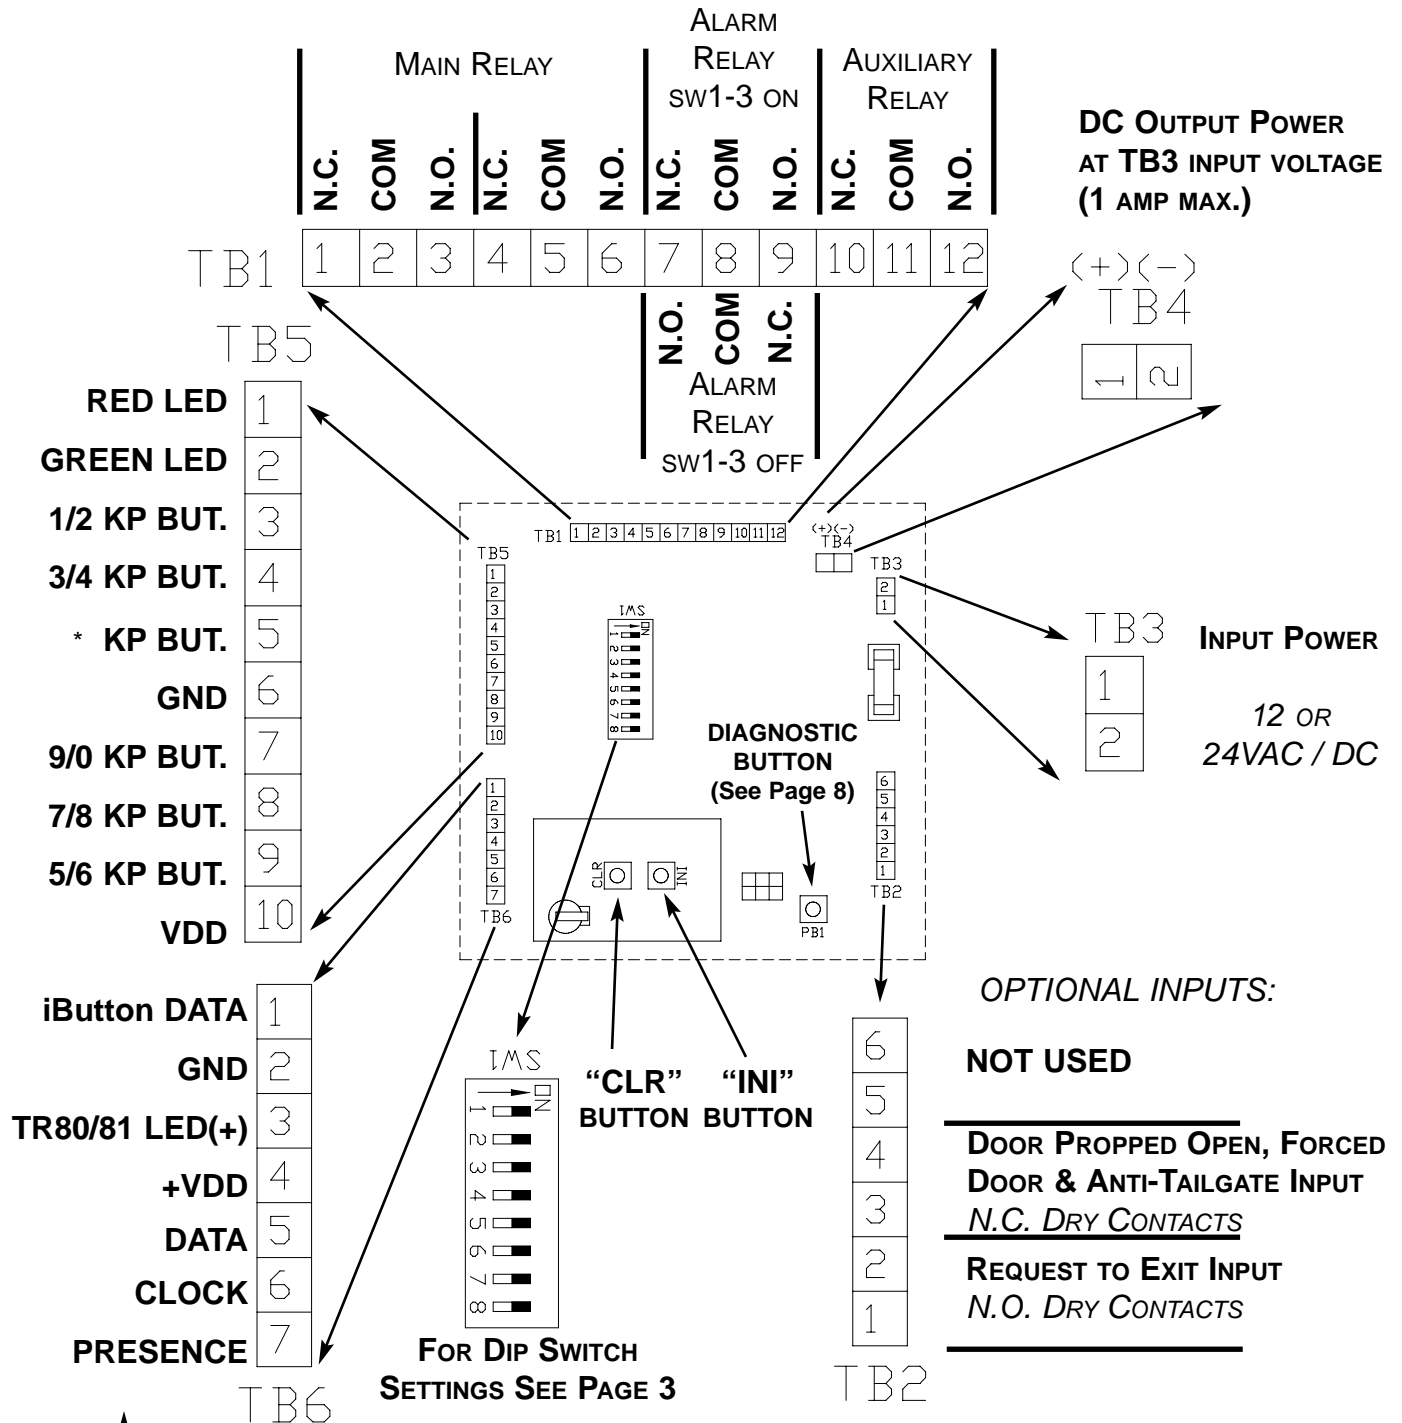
MAIN RELAY

ALARM RELAY SW1-3 ON

AUXILIARY RELAY

N.C. COM N.O. N.C. COM N.O. N.C. COM N.O. N.C. COM N.O.

TB1 1 2 3 4 5 6 7 8 9 10 11 12

N.O. COM N.C.

ALARM RELAY SW1-3 OFF

DC OUTPUT POWER AT TB3 INPUT VOLTAGE (1 AMP MAX.)

(+)(-)
TB4
1 2

TB5

RED LED 1
GREEN LED 2
1/2 KP BUT. 3
3/4 KP BUT. 4
* KP BUT. 5
GND 6
9/0 KP BUT. 7
7/8 KP BUT. 8
5/6 KP BUT. 9
VDD 10

TB1 1 2 3 4 5 6 7 8 9 10 11 12
(+)(-) TB4
TB5 1 2 3 4 5 6 7 8 9 10
TB3 2 1
IMS ON 1 2 3 4 5 6 7 8
DIAGNOSTIC BUTTON (See Page 8)
1 2 3 4 5 6 7 TB6
CLR INI
PB1
6 5 4 3 2 1 TB2

TB3
1
2

INPUT POWER

12 OR 24VAC / DC

iButton DATA 1
GND 2
TR80/81 LED(+) 3
+VDD 4
DATA 5
CLOCK 6
PRESENCE 7
TB6

IMS ON 1 2 3 4 5 6 7 8

"CLR" BUTTON "INI" BUTTON

FOR DIP SWITCH SETTINGS SEE PAGE 3

OPTIONAL INPUTS:

6
5
4
3
2
1
TB2

NOT USED

DOOR PROPPED OPEN, FORCED DOOR & ANTI-TAILGATE INPUT
N.C. DRY CONTACTS

REQUEST TO EXIT INPUT
N.O. DRY CONTACTS